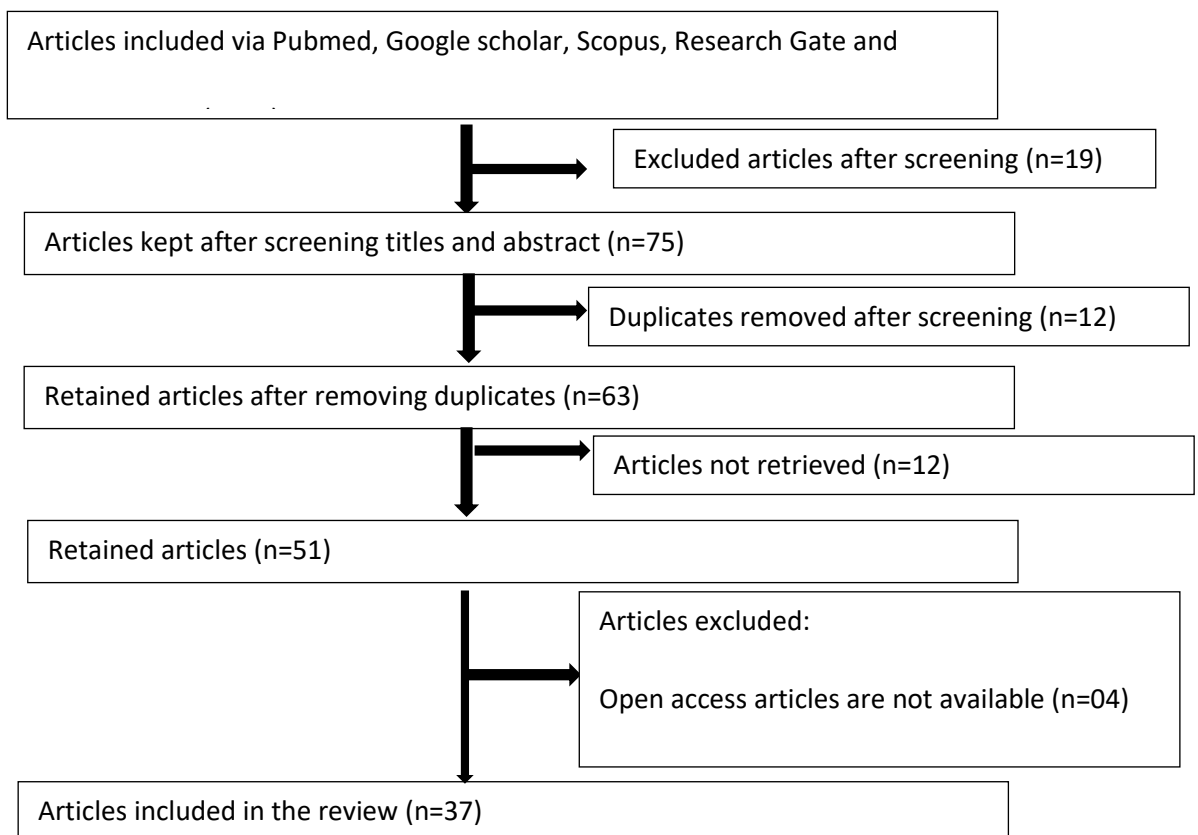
Articles included via Pubmed, Google scholar, Scopus, Research Gate and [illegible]

Excluded articles after screening (n=19)

Articles kept after screening titles and abstract (n=75)

Duplicates removed after screening (n=12)

Retained articles after removing duplicates (n=63)

Articles not retrieved (n=12)

Retained articles (n=51)

Articles excluded:

Open access articles are not available (n=04)

Articles included in the review (n=37)